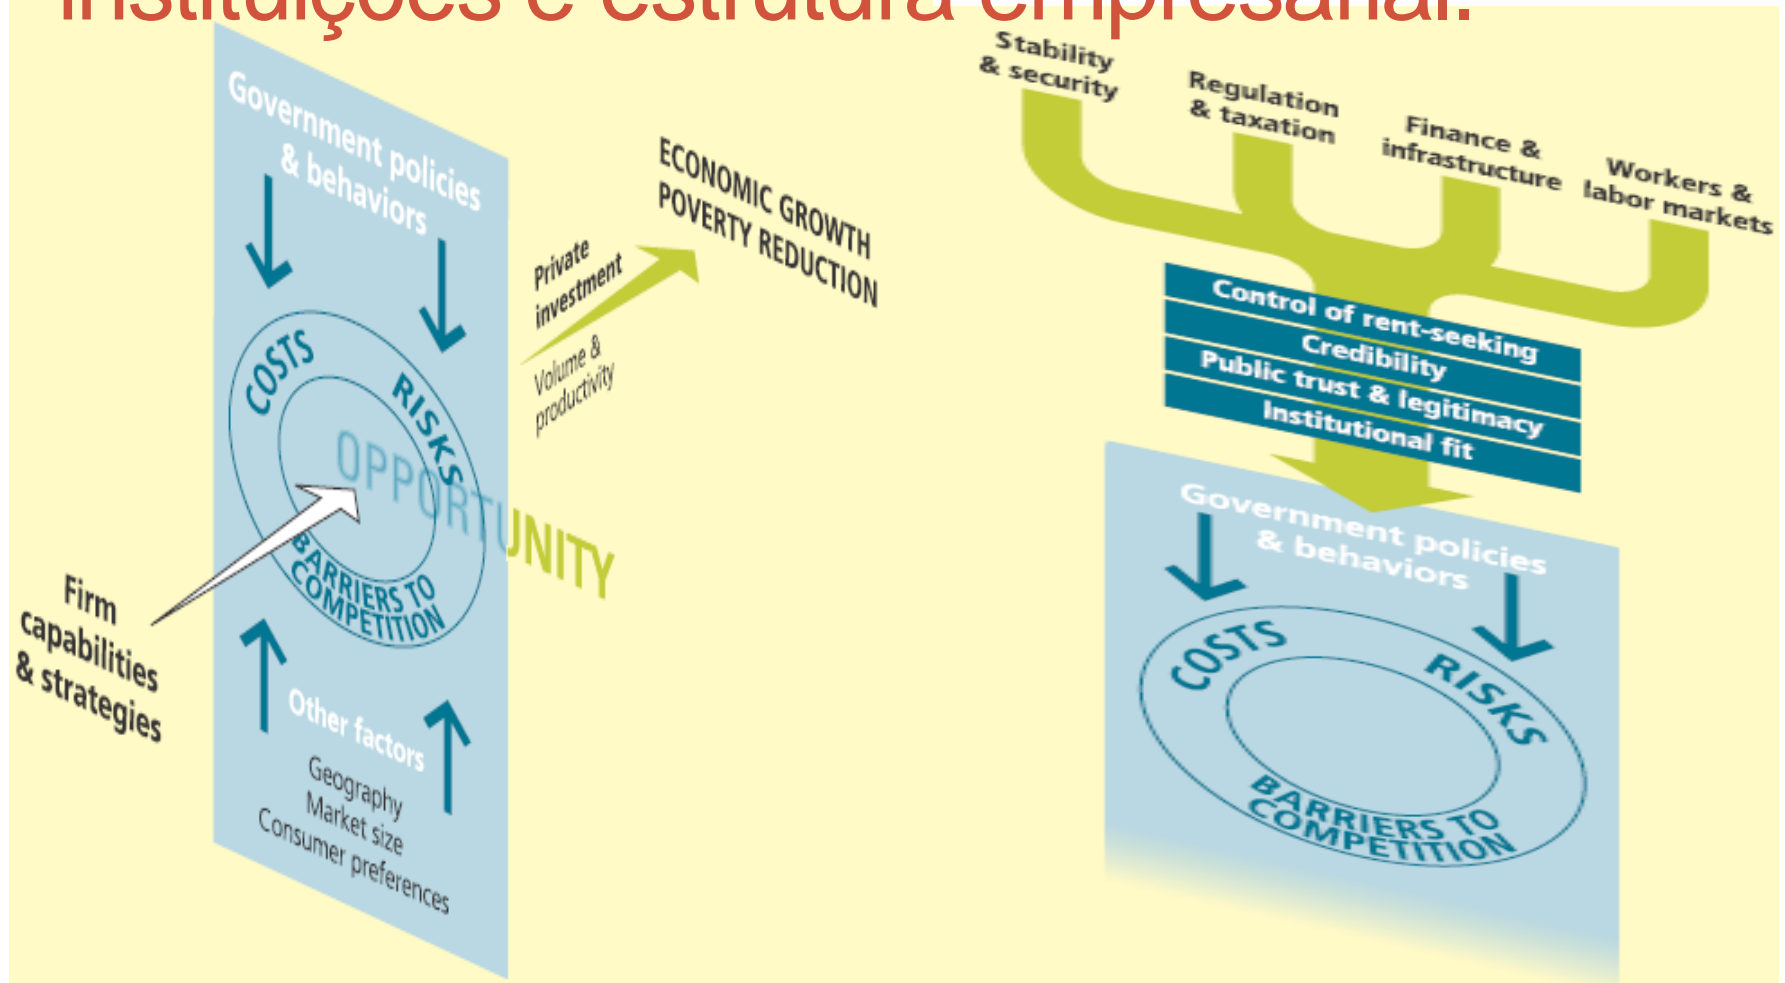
Instituições e estrutura empresarial:

Government policies & behaviors

COSTS

RISKS

OPPORTUNITY

BARRIERS TO COMPETITION

Firm capabilities & strategies

Other factors

Geography
Market size
Consumer preferences

Private investment

Volume & productivity

ECONOMIC GROWTH
POVERTY REDUCTION

Stability & security

Regulation & taxation

Finance & infrastructure

Workers & labor markets

Control of rent-seeking
Credibility
Public trust & legitimacy
Institutional fit

Government policies & behaviors

COSTS

RISKS

BARRIERS TO COMPETITION